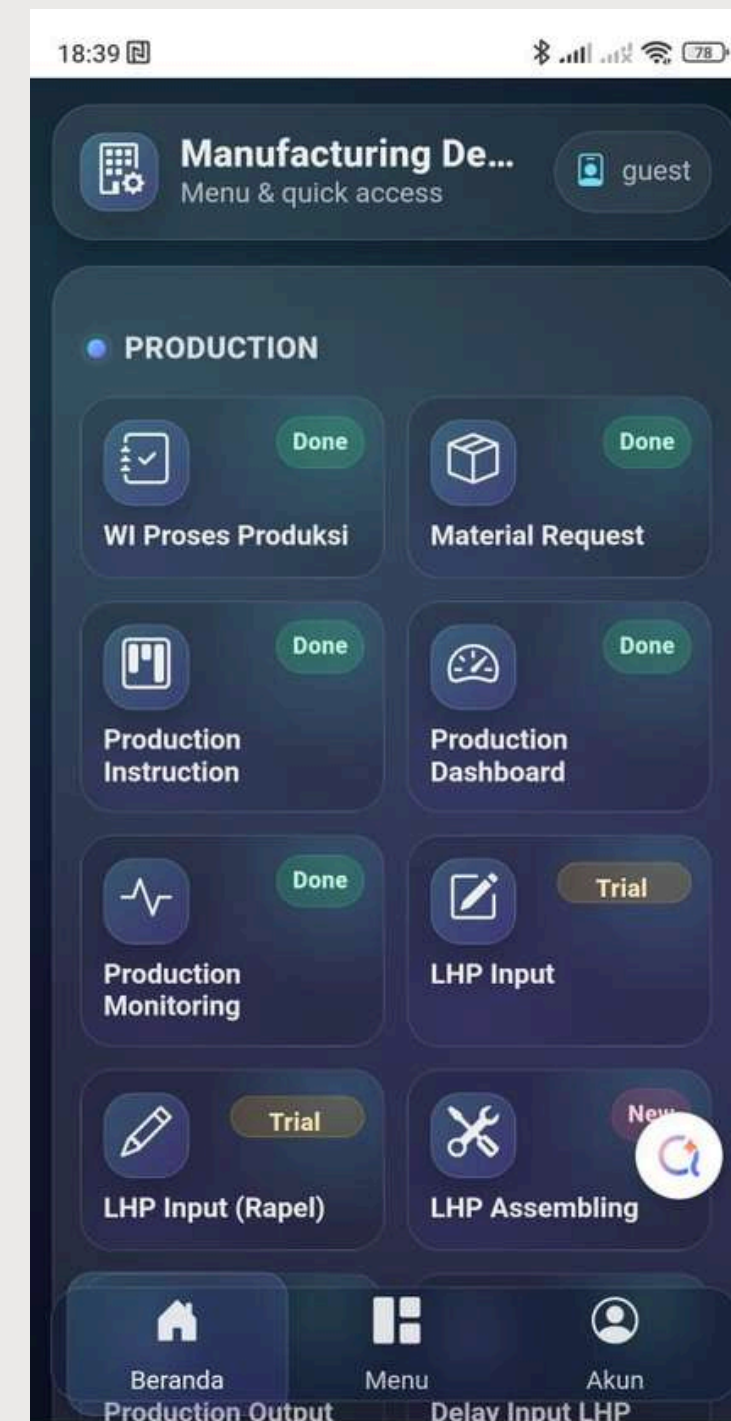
18:39

78

Manufacturing De...
Menu & quick access

guest

PRODUCTION

Done
WI Proses Produksi

Done
Material Request

Done
Production Instruction

Done
Production Dashboard

Done
Production Monitoring

Trial
LHP Input

Trial
LHP Input (Rapel)

Ne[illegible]
LHP Assembling

Beranda
Menu
Akun

Production Output
Delay Input LHP